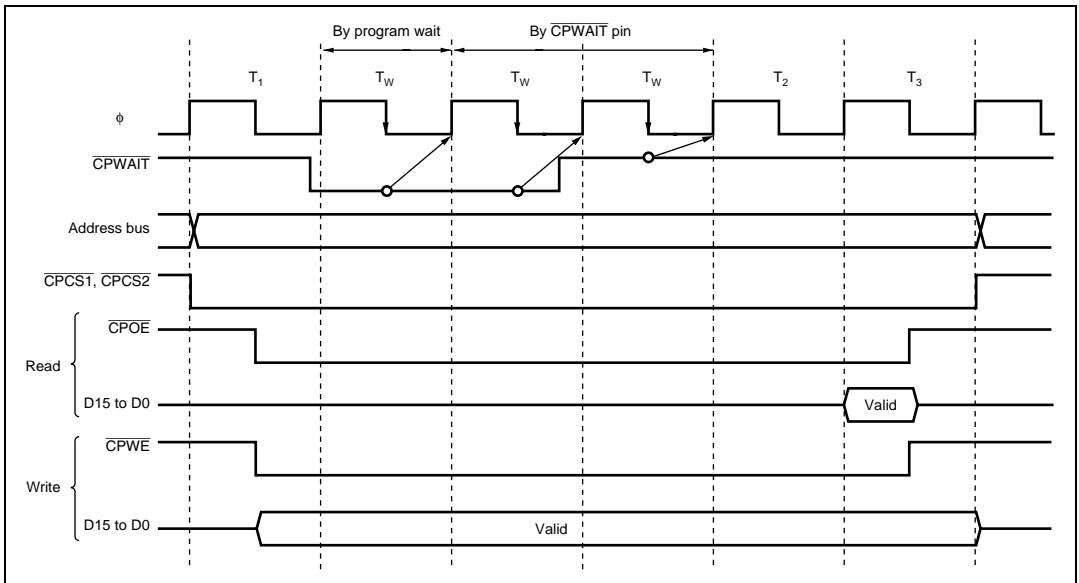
By program wait

By $\overline{CPWAIT}$ pin

$T_1$

$T_W$

$T_W$

$T_W$

$T_2$

$T_3$

$\phi$

$\overline{CPWAIT}$

Address bus

$\overline{CPCS1}$, $\overline{CPCS2}$

Read

$\overline{CPOE}$

D15 to D0

Valid

Write

$\overline{CPWE}$

D15 to D0

Valid